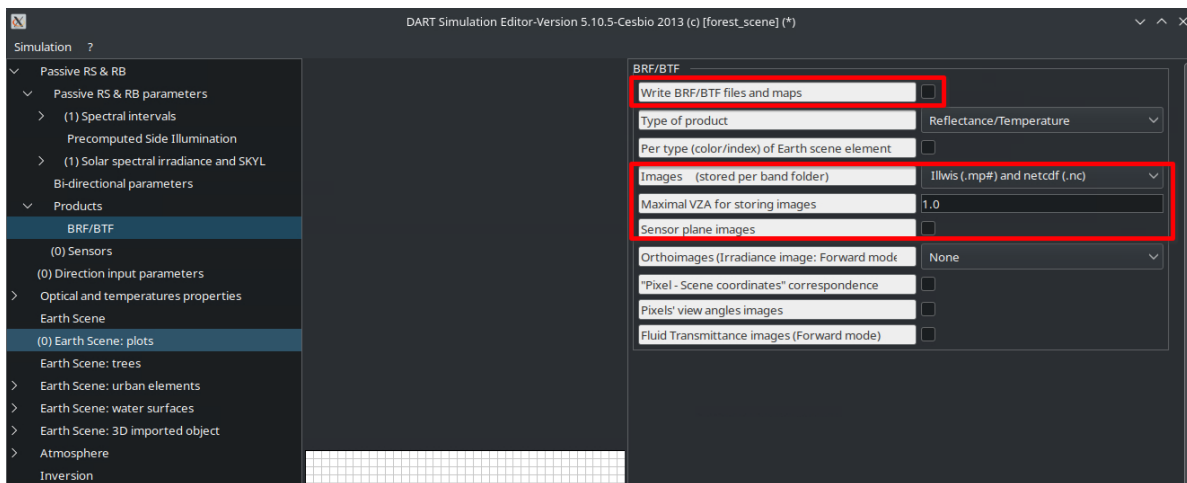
DART Simulation Editor-Version 5.10.5-Cesbio 2013 (c) [forest_scene] (*)

Simulation ?

Passive RS & RB
Passive RS & RB parameters
(1) Spectral intervals
Precomputed Side Illumination
(1) Solar spectral irradiance and SKYL
Bi-directional parameters
Products
BRF/BTF
(0) Sensors
(0) Direction input parameters
Optical and temperatures properties
Earth Scene
(0) Earth Scene: plots
Earth Scene: trees
Earth Scene: urban elements
Earth Scene: water surfaces
Earth Scene: 3D imported object
Atmosphere
Inversion

BRF/BTF

Write BRF/BTF files and maps
Type of product | Reflectance/Temperature
Per type (color/index) of Earth scene element
Images (stored per band folder) | Illwis (.mp#) and netcdf (.nc)
Maximal VZA for storing images | 1.0
Sensor plane images
Orthoimages (Irradiance image: Forward mode | None
"Pixel - Scene coordinates" correspondence
Pixels' view angles images
Fluid Transmittance images (Forward mode)